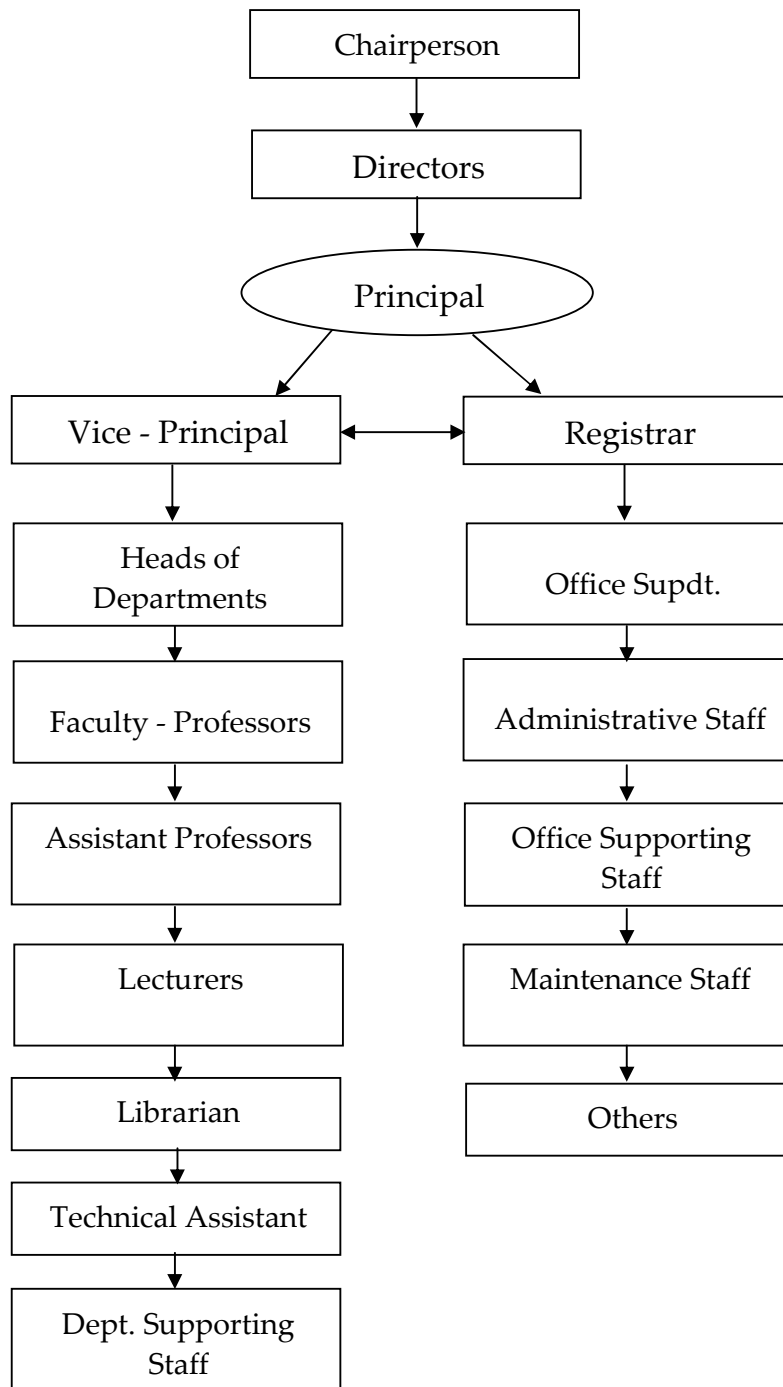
Chairperson

Directors

Principal

Vice - Principal

Registrar

Heads of Departments

Faculty - Professors

Assistant Professors

Lecturers

Librarian

Technical Assistant

Dept. Supporting Staff

Office Supdt.

Administrative Staff

Office Supporting Staff

Maintenance Staff

Others